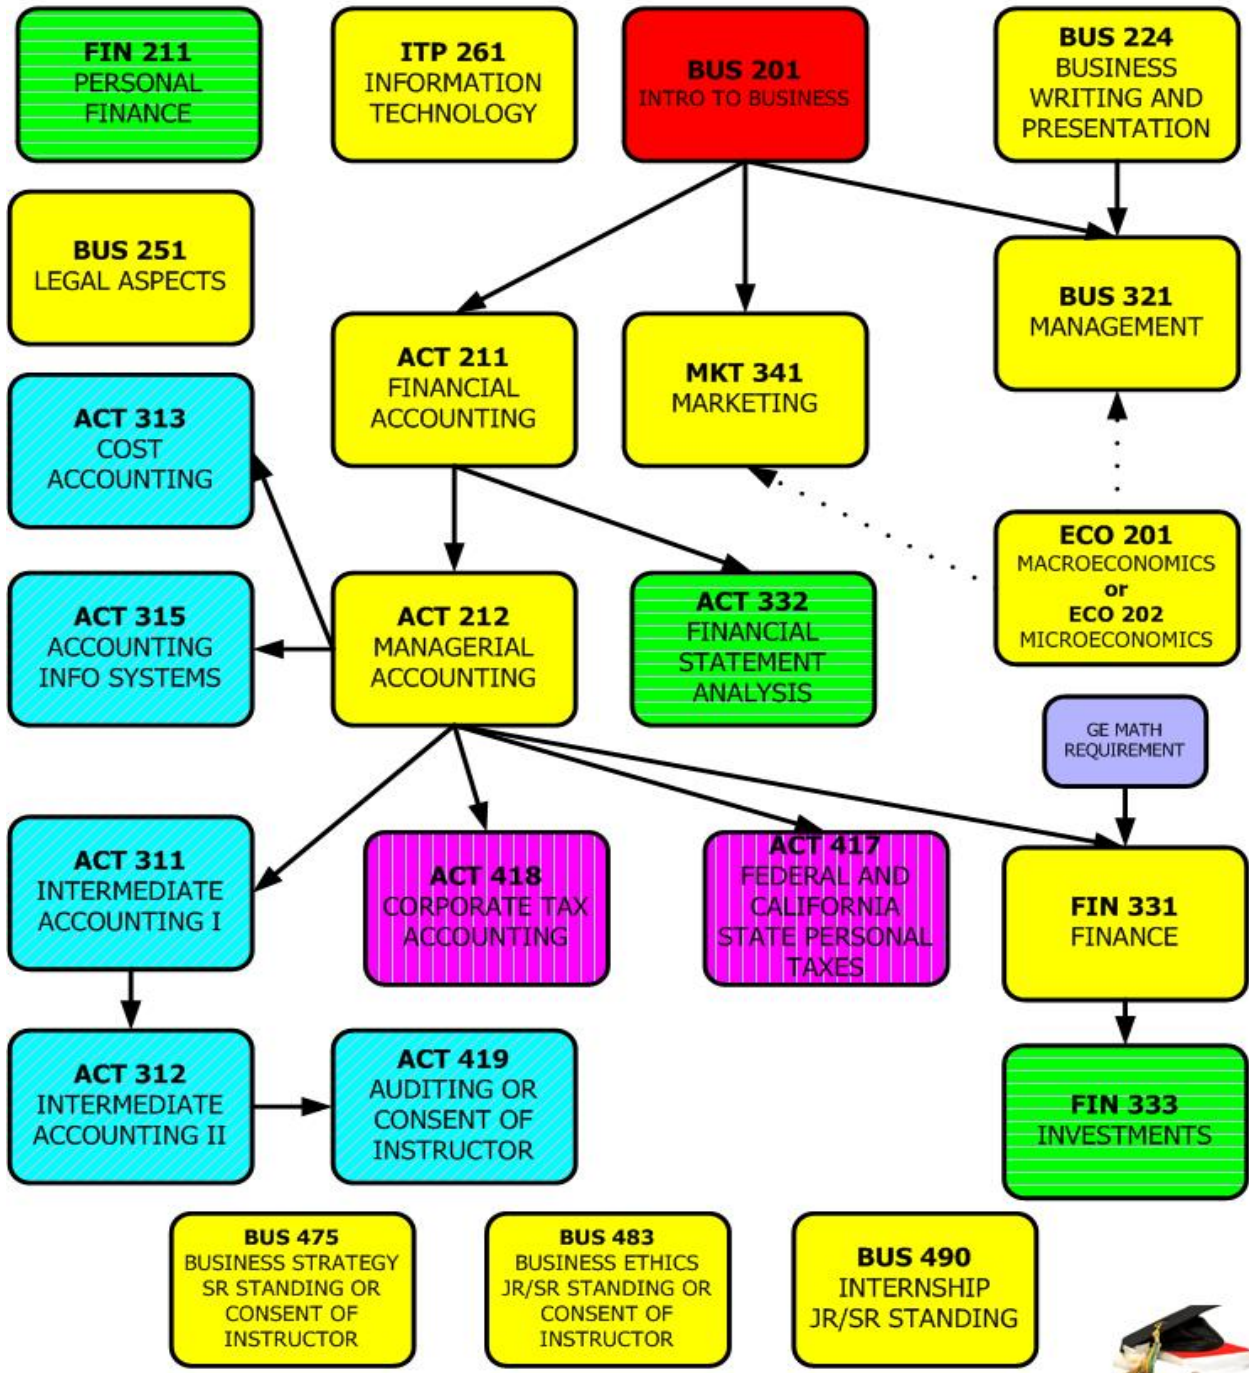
FIN 211
PERSONAL FINANCE

ITP 261
INFORMATION TECHNOLOGY

BUS 201
INTRO TO BUSINESS

BUS 224
BUSINESS WRITING AND PRESENTATION

BUS 251
LEGAL ASPECTS

ACT 211
FINANCIAL ACCOUNTING

MKT 341
MARKETING

BUS 321
MANAGEMENT

ACT 313
COST ACCOUNTING

ECO 201
MACROECONOMICS
or
ECO 202
MICROECONOMICS

ACT 315
ACCOUNTING INFO SYSTEMS

ACT 212
MANAGERIAL ACCOUNTING

ACT 332
FINANCIAL STATEMENT ANALYSIS

GE MATH REQUIREMENT

ACT 311
INTERMEDIATE ACCOUNTING I

ACT 418
CORPORATE TAX ACCOUNTING

ACT 417
FEDERAL AND CALIFORNIA STATE PERSONAL TAXES

FIN 331
FINANCE

ACT 312
INTERMEDIATE ACCOUNTING II

ACT 419
AUDITING OR CONSENT OF INSTRUCTOR

FIN 333
INVESTMENTS

BUS 475
BUSINESS STRATEGY SR STANDING OR CONSENT OF INSTRUCTOR

BUS 483
BUSINESS ETHICS JR/SR STANDING OR CONSENT OF INSTRUCTOR

BUS 490
INTERNSHIP JR/SR STANDING